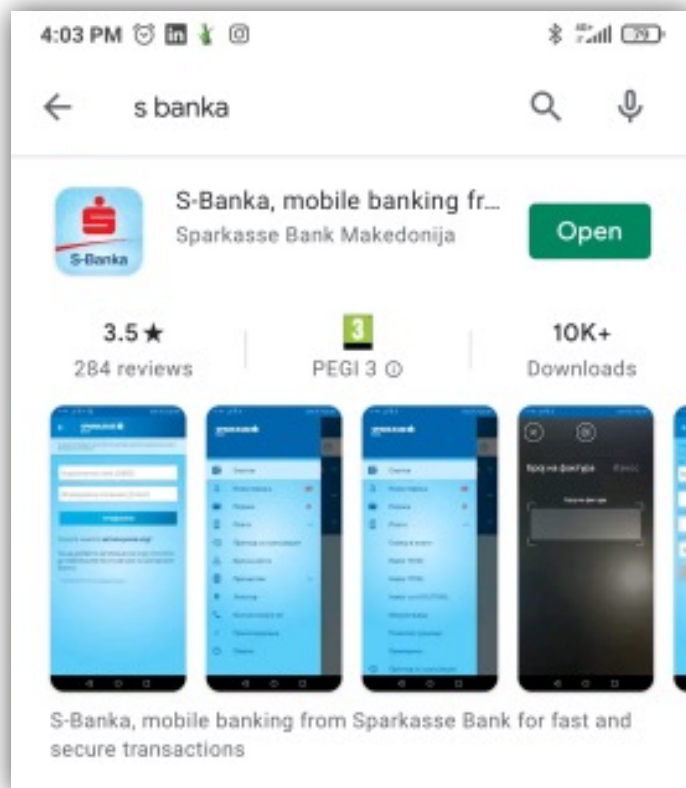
4:03 PM

s banka

S-Banka, mobile banking fr...
Sparkasse Bank Makedonija

S-Banka

Open

3.5★
284 reviews

3
PEGI 3 ⓘ

10K+
Downloads

Број на фактура

S-Banka, mobile banking from Sparkasse Bank for fast and secure transactions